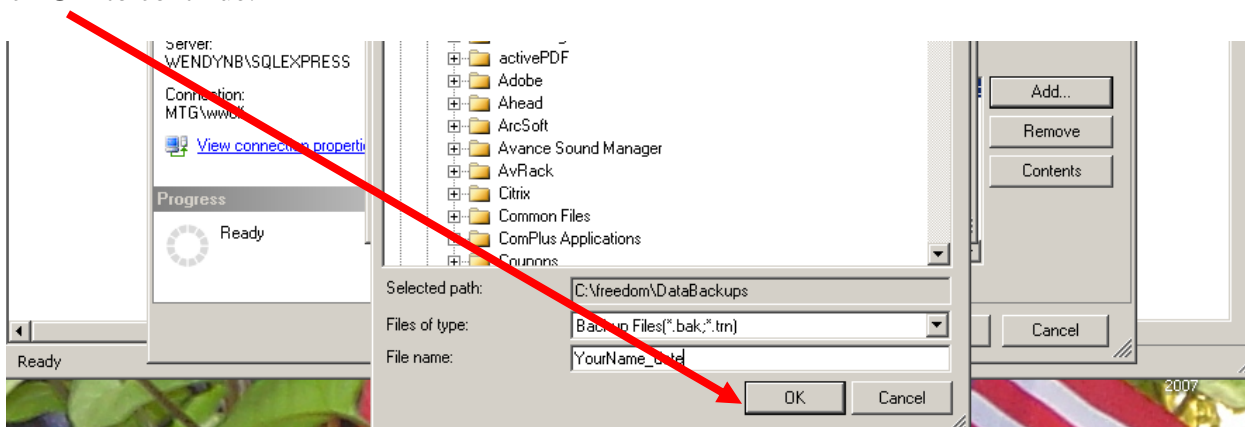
Server:
WENDYNB\SQLEXPRESS

Connection:
MTG\ww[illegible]

View connection properti

Progress

Ready

activePDF
Adobe
Ahead
ArcSoft
Avance Sound Manager
AvRack
Citrix
Common Files
ComPlus Applications
Coupons

Add...
Remove
Contents

Selected path: C:\freedom\DataBackups
Files of type: Backup Files(*.bak;*.trn)
File name: YourName_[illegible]

OK
Cancel

Cancel

Ready

2007